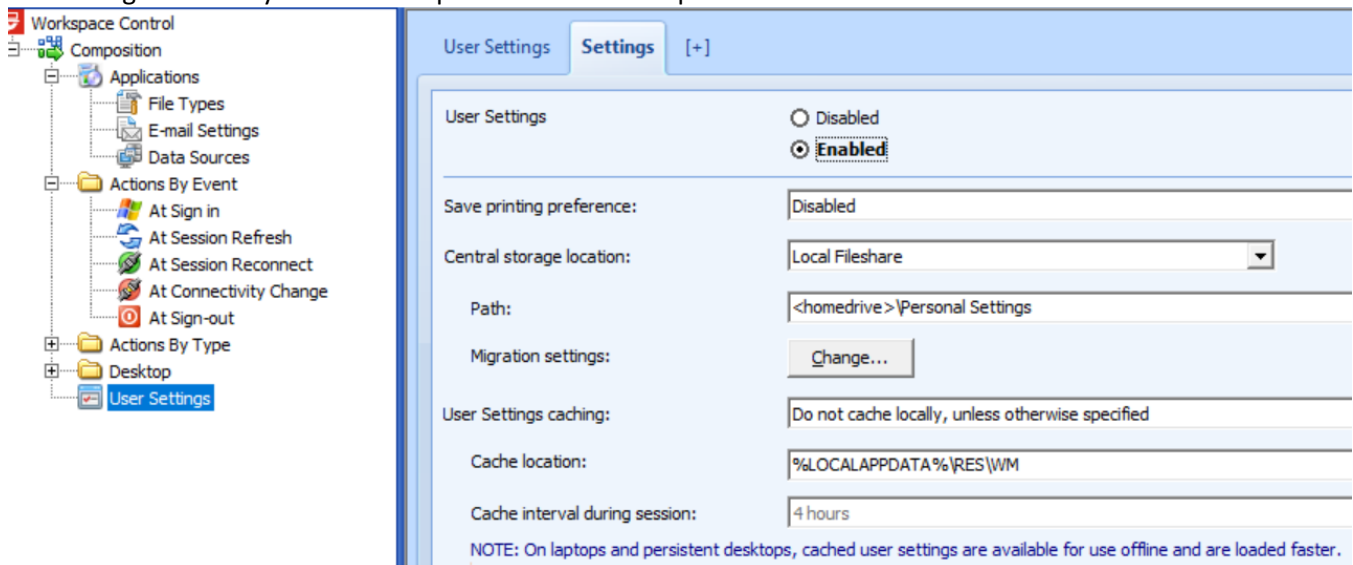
Workspace Control
Composition
Applications
File Types
E-mail Settings
Data Sources
Actions By Event
At Sign in
At Session Refresh
At Session Reconnect
At Connectivity Change
At Sign-out
Actions By Type
Desktop
User Settings

User Settings | Settings | [+]

User Settings
Disabled
Enabled

Save printing preference: Disabled

Central storage location: Local Fileshare

Path: <homedrive>\Personal Settings

Migration settings: Change...

User Settings caching: Do not cache locally, unless otherwise specified

Cache location: %LOCALAPPDATA%\RES\WM

Cache interval during session: 4 hours

NOTE: On laptops and persistent desktops, cached user settings are available for use offline and are loaded faster.